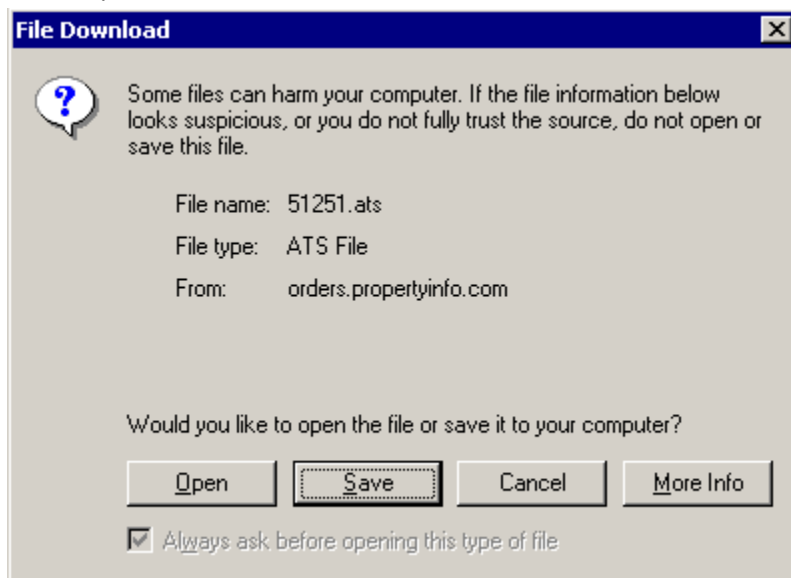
File Download

Some files can harm your computer. If the file information below looks suspicious, or you do not fully trust the source, do not open or save this file.

File name: 51251.ats

File type: ATS File

From: orders.propertyinfo.com

Would you like to open the file or save it to your computer?

Open Save Cancel More Info

Always ask before opening this type of file